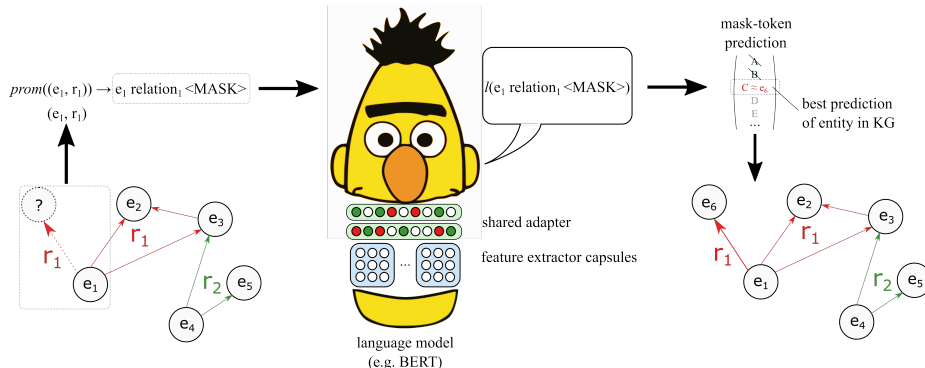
$prom((e_1, r_1)) \rightarrow$ $e_1$ relation$_1$ <MASK>

$(e_1, r_1)$

?

$e_2$

$e_3$

$r_1$

$r_1$

$e_1$

$r_2$

$e_5$

$e_4$

$l(e_1$ relation$_1$ <MASK>)

shared adapter

feature extractor capsules

...

language model (e.g. BERT)

mask-token prediction

A

B

C $\approx e_6$

D

E

...

best prediction of entity in KG

$e_6$

$e_2$

$e_3$

$r_1$

$r_1$

$e_1$

$r_2$

$e_5$

$e_4$